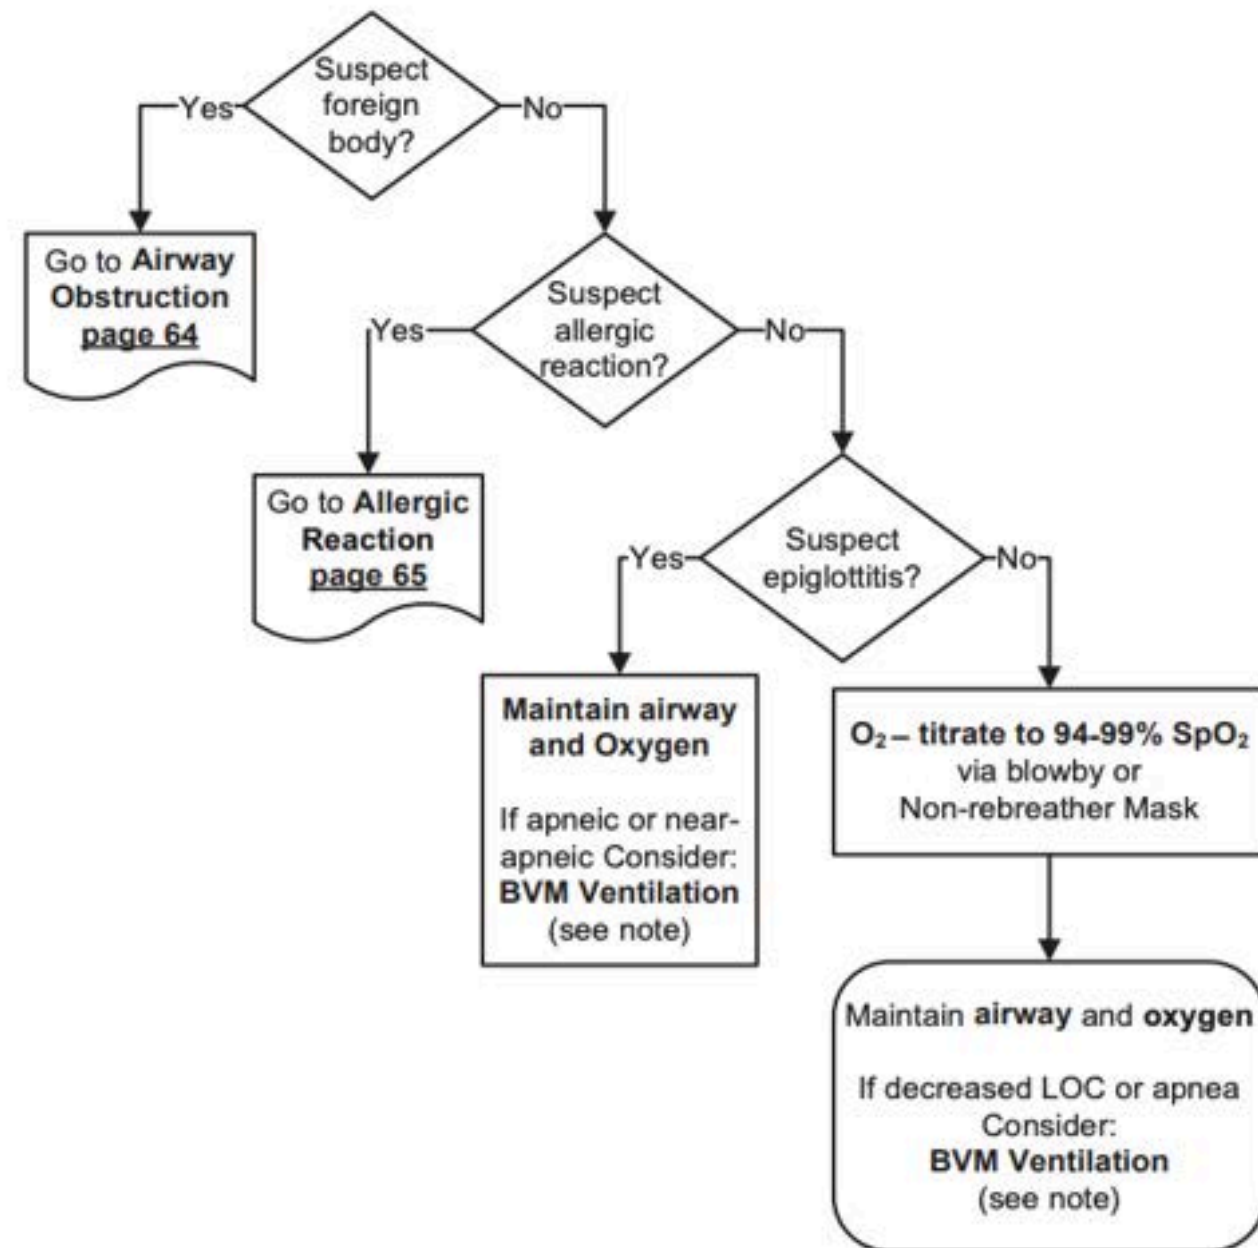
Suspect foreign body?

Yes

No

Go to **Airway Obstruction** page 64

Suspect allergic reaction?

Yes

No

Go to **Allergic Reaction** page 65

Suspect epiglottitis?

Yes

No

Maintain airway and Oxygen

If apneic or near-apneic Consider: BVM Ventilation (see note)

$O_2$ – titrate to 94-99% $SpO_2$ via blowby or Non-rebreather Mask

Maintain airway and oxygen

If decreased LOC or apnea Consider: BVM Ventilation (see note)